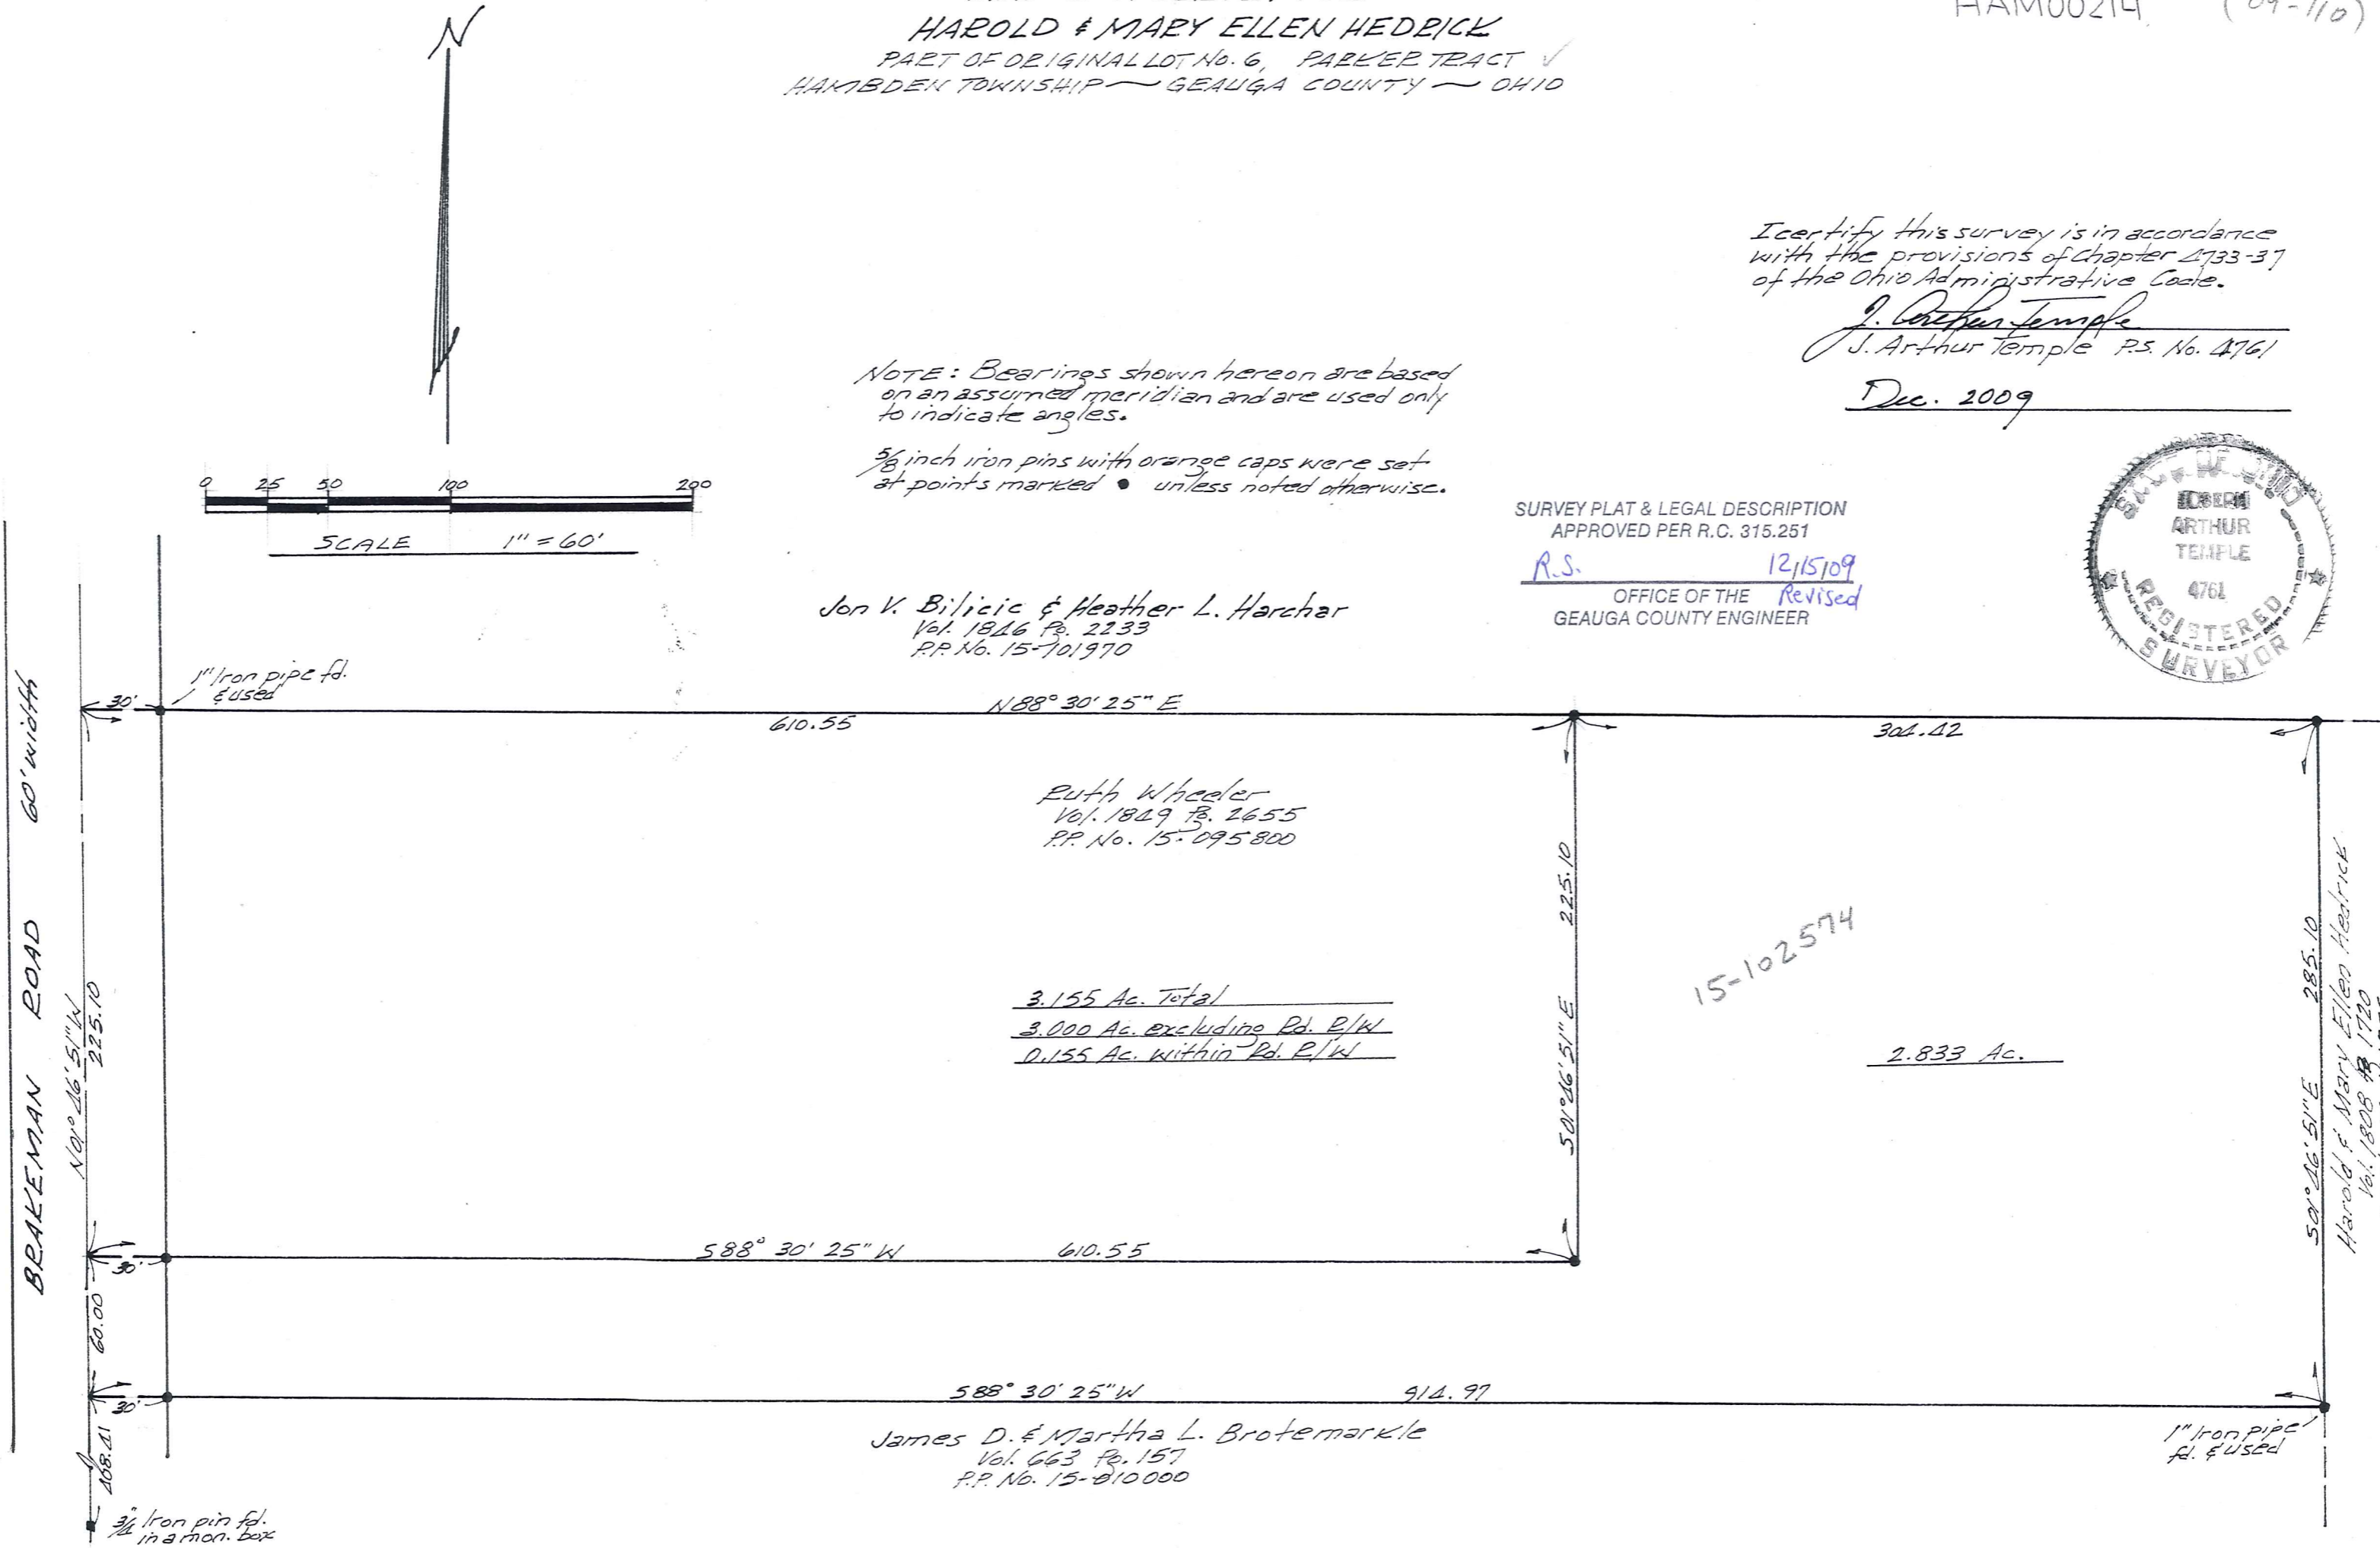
HAM00214 (09-110)

HAROLD & MARY ELLEN HEDRICK
PART OF ORIGINAL LOT No. 6, PARKER TRACT
HAMBDEN TOWNSHIP — GEAUGA COUNTY — OHIO

N

I certify this survey is in accordance with the provisions of Chapter 4733-37 of the Ohio Administrative Code.
J. Arthur Temple
J. Arthur Temple P.S. No. 4761
Dec. 2009

NOTE: Bearings shown hereon are based on an assumed meridian and are used only to indicate angles.

$\frac{5}{8}$ inch iron pins with orange caps were set at points marked • unless noted otherwise.

0 25 50 100 200
SCALE 1" = 60'

SURVEY PLAT & LEGAL DESCRIPTION
APPROVED PER R.C. 315.251
R.S. 12/15/09
OFFICE OF THE Revised
GEAUGA COUNTY ENGINEER

STATE OF OHIO
ROBERT ARTHUR TEMPLE
4761
REGISTERED SURVEYOR

Jon V. Bilicic & Heather L. Harchar
Vol. 1846 Pg. 2233
P.P. No. 15-701970

1" Iron pipe fd. & used
30'
N 88° 30' 25" E
610.55
304.42

Ruth Wheeler
Vol. 1849 Pg. 2655
P.P. No. 15-095800

BRAKEMAN ROAD 60' width
N 01° 26' 51" W
225.10
S 01° 26' 51" E
225.10
15-102574

3.155 Ac. Total
3.000 Ac. excluding Rd. R/W
0.155 Ac. within Rd. R/W

2.833 Ac.

285.10
S 01° 26' 51" E
Harold & Mary Ellen Hedrick
Vol. 1808 Pg. 1720

S 88° 30' 25" W 610.55
30'
60.00
30'
S 88° 30' 25" W 914.97
208.41

James D. & Martha L. Brotemarkle
Vol. 663 Pg. 157
P.P. No. 15-810000

1" Iron pipe fd. & used

$\frac{3}{4}$ Iron pin fd. in a mon. box